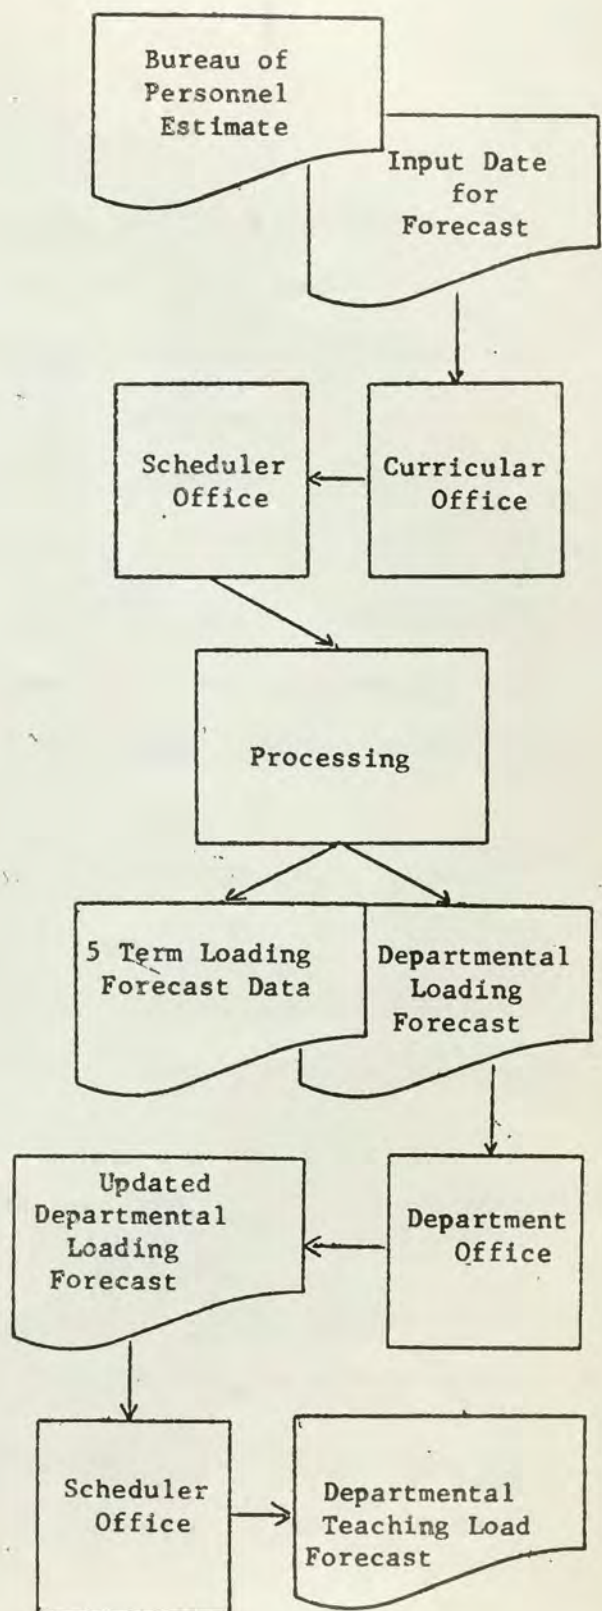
Bureau of Personnel Estimate

Input Date for Forecast

Scheduler Office

Curricular Office

Processing

5 Term Loading Forecast Data

Departmental Loading Forecast

Updated Departmental Loading Forecast

Department Office

Scheduler Office

Departmental Teaching Load Forecast